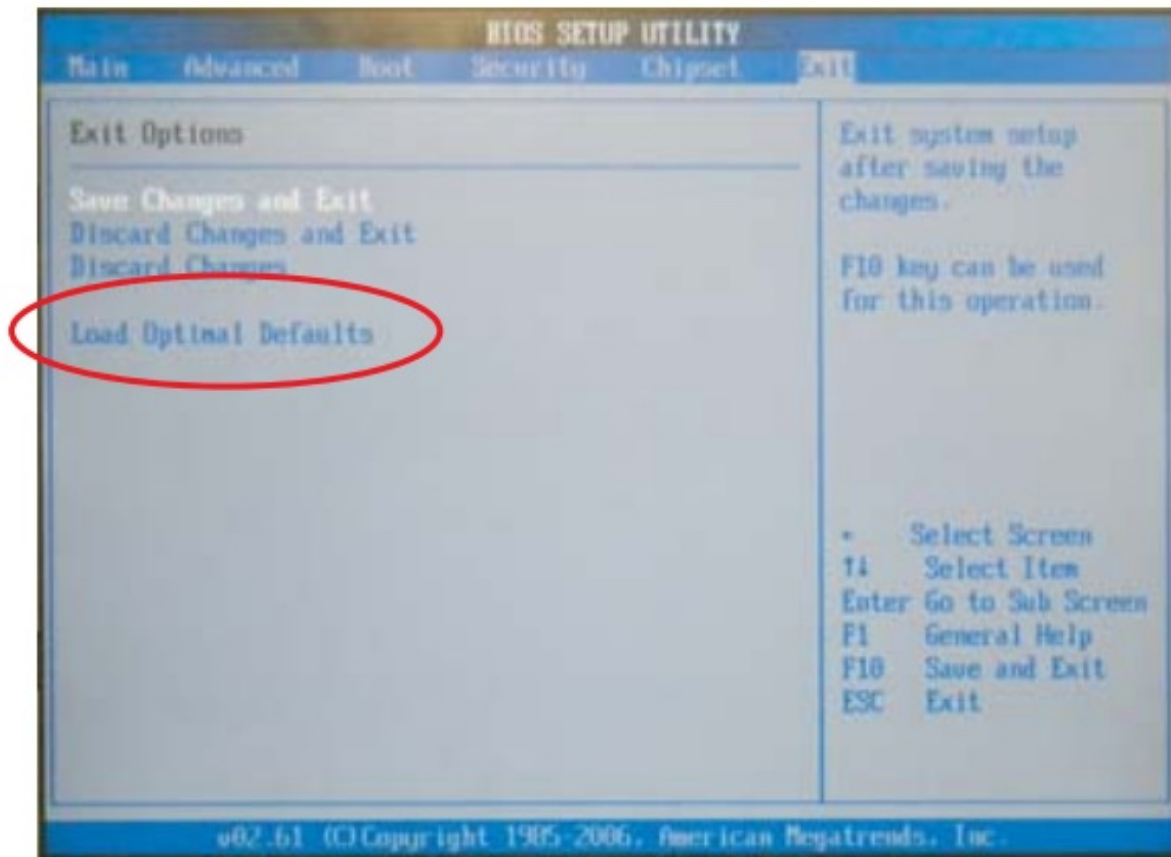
BIOS SETUP UTILITY
Main Advanced Boot Security Chipset Exit

Exit Options

Save Changes and Exit
Discard Changes and Exit
Discard Changes

Load Optimal Defaults

Exit system setup after saving the changes.

F10 key can be used for this operation.

↔ Select Screen
↑↓ Select Item
Enter Go to Sub Screen
F1 General Help
F10 Save and Exit
ESC Exit

v02.61 (C)Copyright 1985-2006, American Megatrends, Inc.